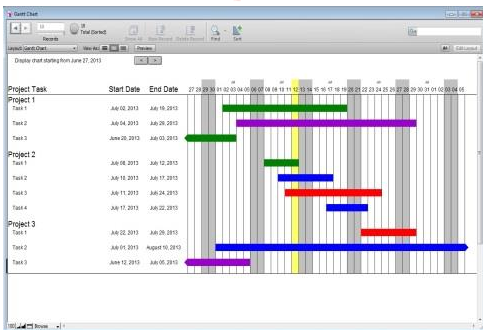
Gantt Chart

Records

Total (Sorted)

Show All New Record Delete Record Find Sort

Layout: Gantt Chart View As: Preview

Edit Layout

Display chart starting from June 27, 2013

| Project Task | Start Date | End Date |
|---|---|---|
| Project 1 | | |
| Task 1 | July 02, 2013 | July 19, 2013 |
| Task 2 | July 04, 2013 | July 29, 2013 |
| Task 3 | June 29, 2013 | July 03, 2013 |
| Project 2 | | |
| Task 1 | July 08, 2013 | July 12, 2013 |
| Task 2 | July 10, 2013 | July 17, 2013 |
| Task 3 | July 11, 2013 | July 24, 2013 |
| Task 4 | July 17, 2013 | July 22, 2013 |
| Project 3 | | |
| Task 1 | July 22, 2013 | July 29, 2013 |
| Task 2 | July 01, 2013 | August 10, 2013 |
| Task 3 | June 12, 2013 | July 05, 2013 |

27 28 29 30 01 02 03 04 05 06 07 08 09 10 11 12 13 14 15 16 17 18 19 20 21 22 23 24 25 26 27 28 29 30 31 01 02 03 04 05

100 Browse